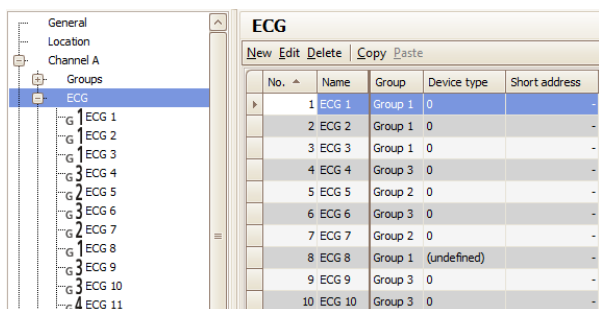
General
Location
Channel A
Groups
ECG
G 1 ECG 1
G 1 ECG 2
G 1 ECG 3
G 3 ECG 4
G 2 ECG 5
G 3 ECG 6
G 2 ECG 7
G 1 ECG 8
G 3 ECG 9
G 3 ECG 10
G 4 ECG 11

ECG

New Edit Delete Copy Paste

| No. | Name | Group | Device type | Short address |
|---|---|---|---|---|
| 1 | ECG 1 | Group 1 | 0 | - |
| 2 | ECG 2 | Group 1 | 0 | - |
| 3 | ECG 3 | Group 1 | 0 | - |
| 4 | ECG 4 | Group 3 | 0 | - |
| 5 | ECG 5 | Group 2 | 0 | - |
| 6 | ECG 6 | Group 3 | 0 | - |
| 7 | ECG 7 | Group 2 | 0 | - |
| 8 | ECG 8 | Group 1 | (undefined) | - |
| 9 | ECG 9 | Group 3 | 0 | - |
| 10 | ECG 10 | Group 3 | 0 | - |